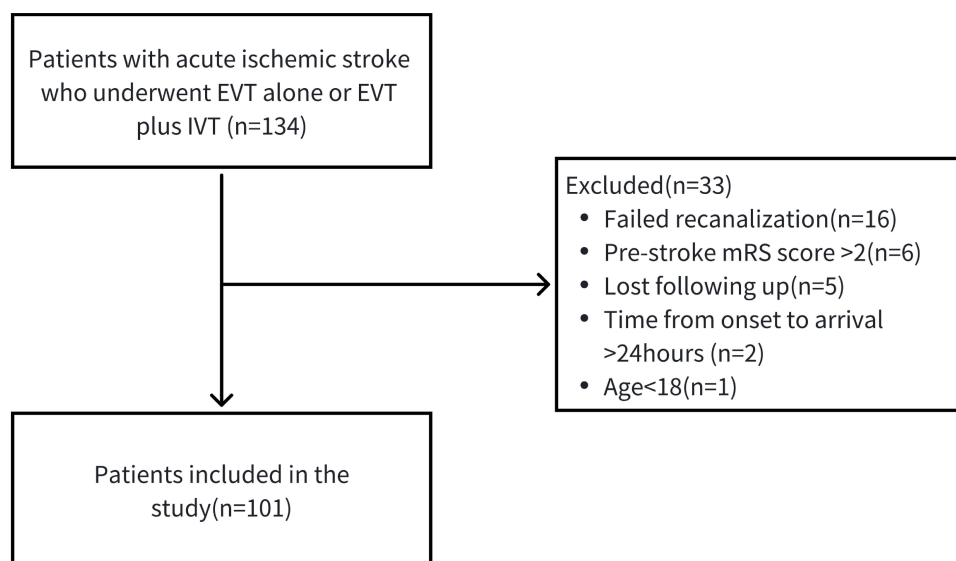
Patients with acute ischemic stroke who underwent EVT alone or EVT plus IVT (n=134)

Excluded(n=33)
• Failed recanalization(n=16)
• Pre-stroke mRS score >2(n=6)
• Lost following up(n=5)
• Time from onset to arrival >24hours (n=2)
• Age<18(n=1)

Patients included in the study(n=101)